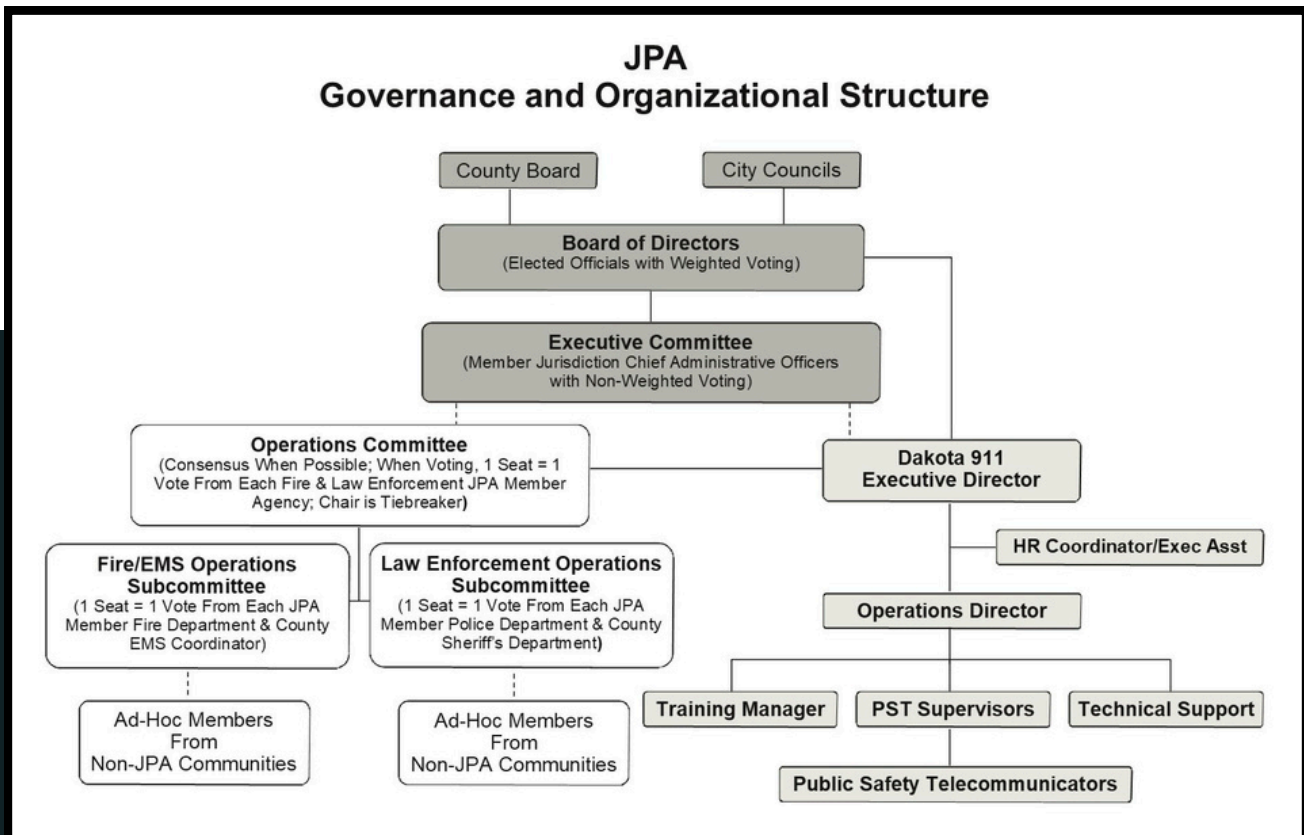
JPA
Governance and Organizational Structure

County Board

City Councils

Board of Directors
(Elected Officials with Weighted Voting)

Executive Committee
(Member Jurisdiction Chief Administrative Officers with Non-Weighted Voting)

Operations Committee
(Consensus When Possible; When Voting, 1 Seat = 1 Vote From Each Fire & Law Enforcement JPA Member Agency; Chair is Tiebreaker)

Dakota 911
Executive Director

HR Coordinator/Exec Asst

Fire/EMS Operations Subcommittee
(1 Seat = 1 Vote From Each JPA Member Fire Department & County EMS Coordinator)

Law Enforcement Operations Subcommittee
(1 Seat = 1 Vote From Each JPA Member Police Department & County Sheriff's Department)

Operations Director

Ad-Hoc Members From Non-JPA Communities

Ad-Hoc Members From Non-JPA Communities

Training Manager

PST Supervisors

Technical Support

Public Safety Telecommunicators